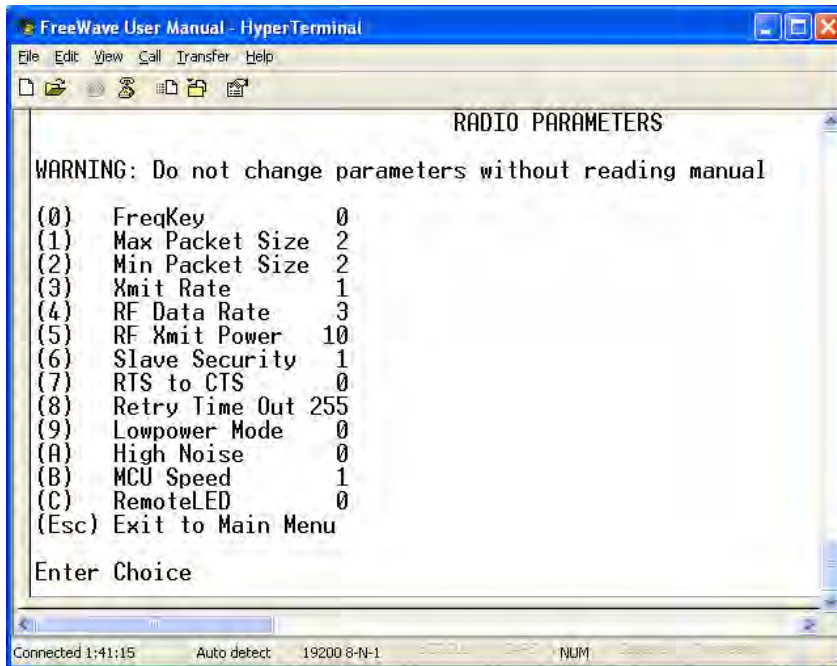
FreeWave User Manual - HyperTerminal

File Edit View Call Transfer Help

RADIO PARAMETERS

WARNING: Do not change parameters without reading manual

| | | |
|---|---|---|
| (0) | FreqKey | 0 |
| (1) | Max Packet Size | 2 |
| (2) | Min Packet Size | 2 |
| (3) | Xmit Rate | 1 |
| (4) | RF Data Rate | 3 |
| (5) | RF Xmit Power | 10 |
| (6) | Slave Security | 1 |
| (7) | RTS to CTS | 0 |
| (8) | Retry Time Out | 255 |
| (9) | Lowpower Mode | 0 |
| (A) | High Noise | 0 |
| (B) | MCU Speed | 1 |
| (C) | RemoteLED | 0 |

(Esc) Exit to Main Menu

Enter Choice

Connected 1:41:15 Auto detect 19200 8-N-1 SCROLL CAPS NUM Capture Print echo